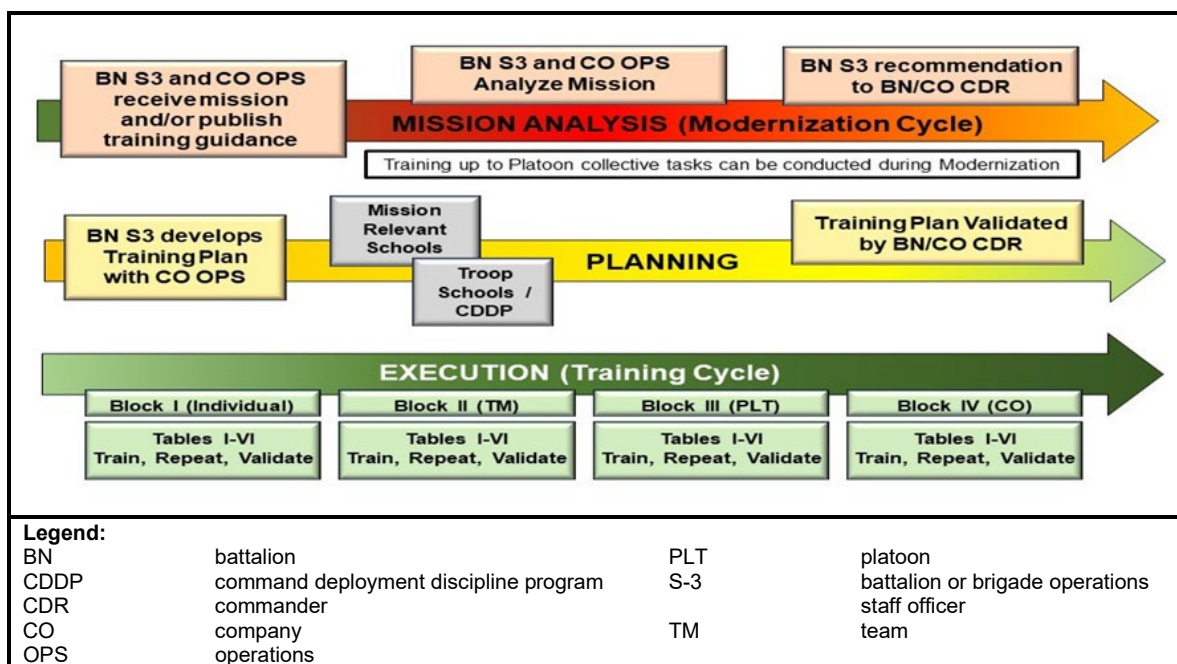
BN S3 and CO OPS receive mission and/or publish training guidance

BN S3 and CO OPS Analyze Mission

BN S3 recommendation to BN/CO CDR

MISSION ANALYSIS (Modernization Cycle)

Training up to Platoon collective tasks can be conducted during Modernization

BN S3 develops Training Plan with CO OPS

Mission Relevant Schools

Troop Schools / CDDP

PLANNING

Training Plan Validated by BN/CO CDR

EXECUTION (Training Cycle)

Block I (Individual)

Tables I-VI
Train, Repeat, Validate

Block II (TM)

Tables I-VI
Train, Repeat, Validate

Block III (PLT)

Tables I-VI
Train, Repeat, Validate

Block IV (CO)

Tables I-VI
Train, Repeat, Validate

Legend:

| | | | |
|---|---|---|---|
| BN | battalion | PLT | platoon |
| CDDP | command deployment discipline program | S-3 | battalion or brigade operations staff officer |
| CDR | commander | | |
| CO | company | TM | team |
| OPS | operations | | |